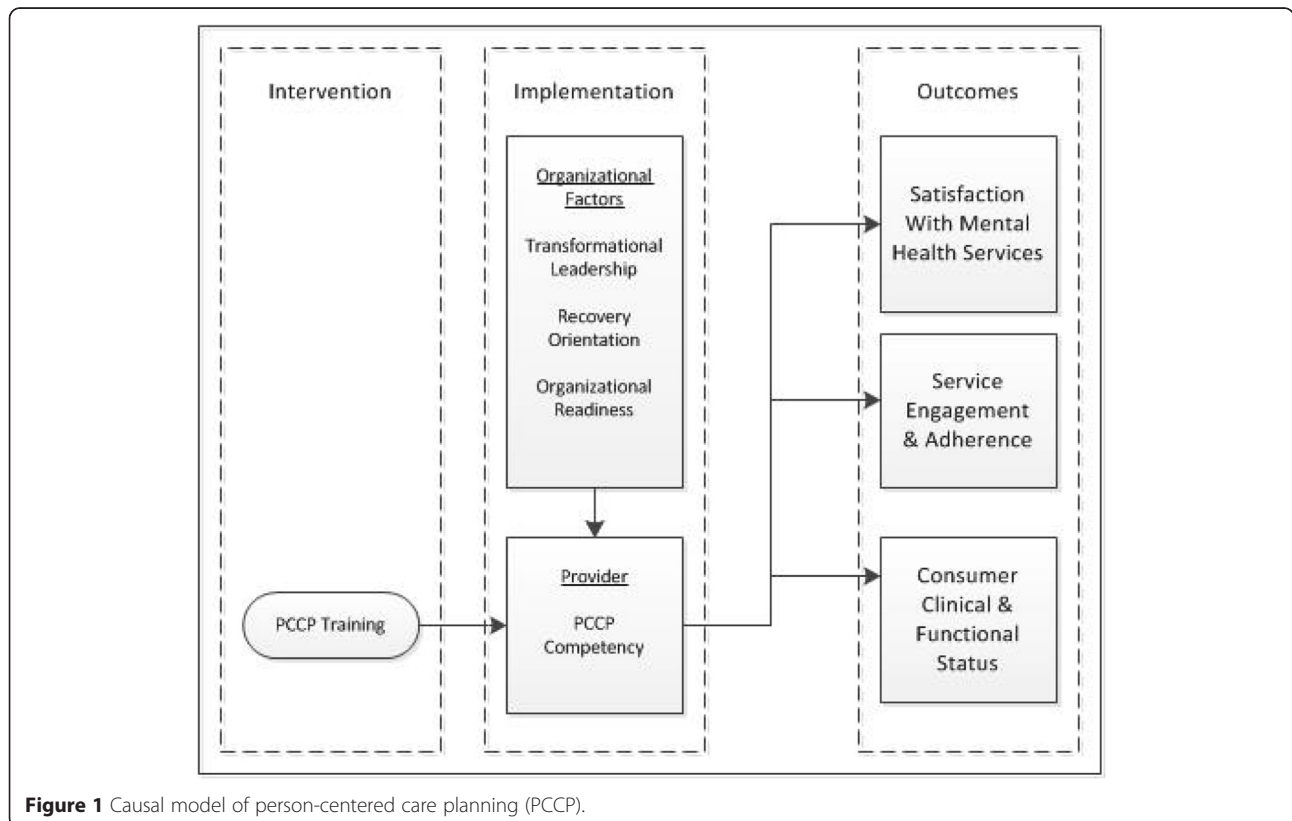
Intervention

Implementation

Outcomes

Organizational Factors

Transformational Leadership

Recovery Orientation

Organizational Readiness

Satisfaction With Mental Health Services

Service Engagement & Adherence

PCCP Training

Provider

PCCP Competency

Consumer Clinical & Functional Status

**Figure 1** Causal model of person-centered care planning (PCCP).